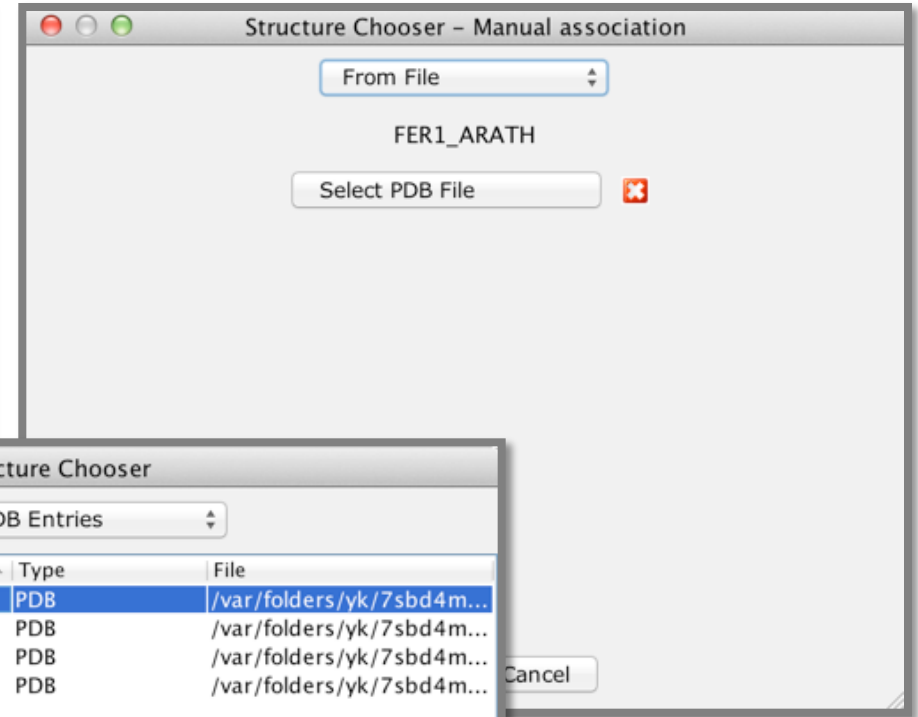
Structure Chooser – Manual association

From File

FER1_ARATH

Select PDB File

Cancel

cture Chooser

DB Entries

| Type | File |
|---|---|
| PDB | /var/folders/yk/7sbd4m... |
| PDB | /var/folders/yk/7sbd4m... |
| PDB | /var/folders/yk/7sbd4m... |
| PDB | /var/folders/yk/7sbd4m... |